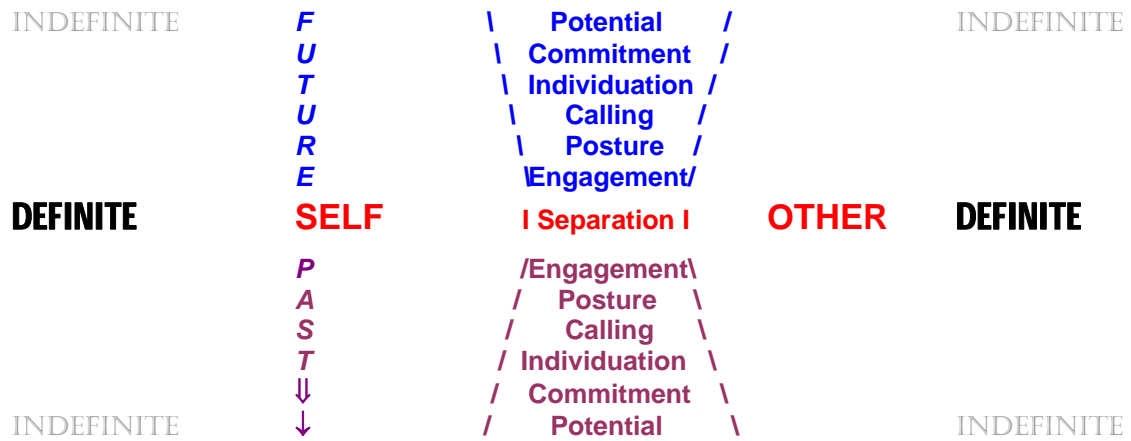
INDEFINITE F \ Potential / INDEFINITE
U \ Commitment /
T \ Individuation /
U \ Calling /
R \ Posture /
E \Engagement/

DEFINITE SELF I Separation I OTHER DEFINITE

P /Engagement\
A / Posture \
S / Calling \
T / Individuation \
⇓ / Commitment \
INDEFINITE ↓ / Potential \ INDEFINITE